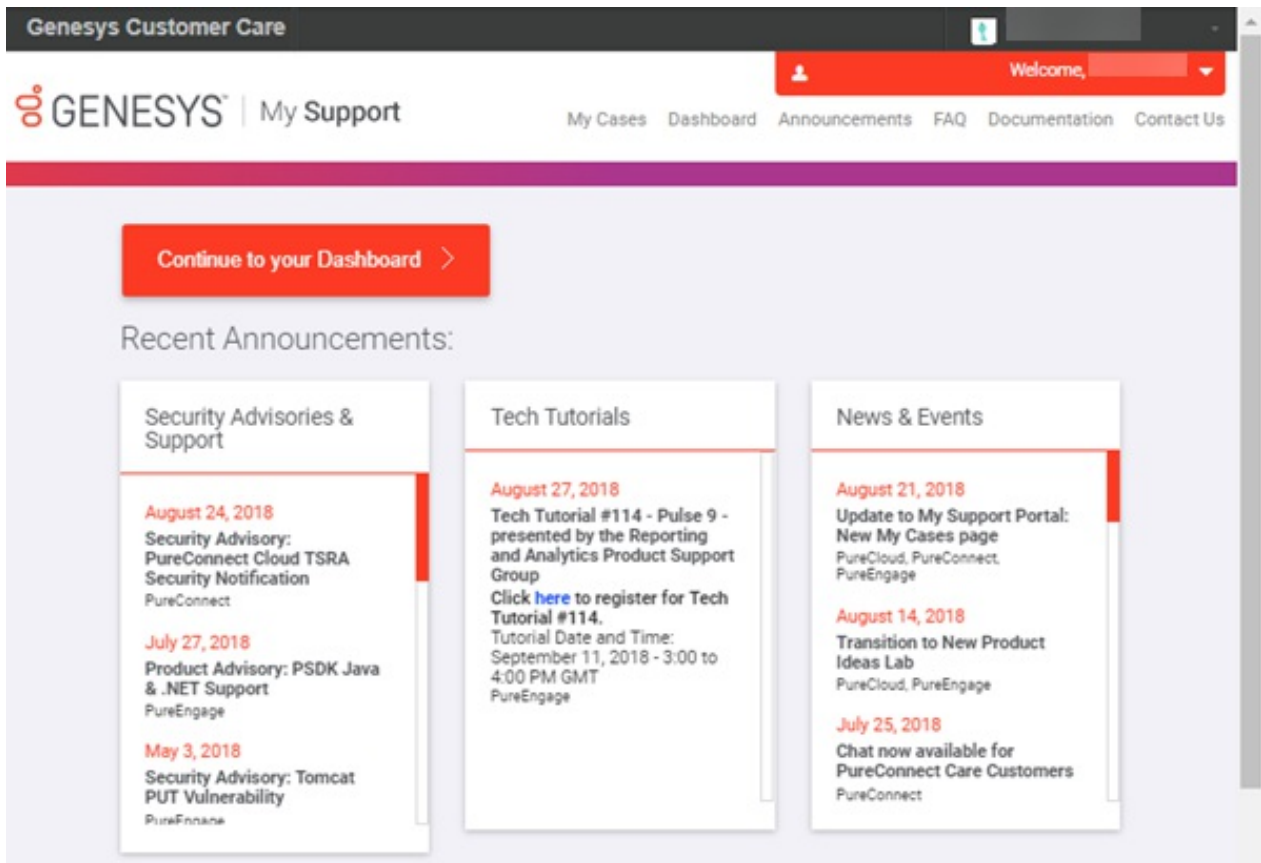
Genesys Customer Care

Welcome,

GENESYS | My Support

My Cases Dashboard Announcements FAQ Documentation Contact Us

Continue to your Dashboard >

Recent Announcements:

Security Advisories & Support

August 24, 2018
Security Advisory: PureConnect Cloud TSRA Security Notification
PureConnect

July 27, 2018
Product Advisory: PSDK Java & .NET Support
PureEngage

May 3, 2018
Security Advisory: Tomcat PUT Vulnerability
PureEngage

Tech Tutorials

August 27, 2018
Tech Tutorial #114 - Pulse 9 - presented by the Reporting and Analytics Product Support Group
Click here to register for Tech Tutorial #114.
Tutorial Date and Time: September 11, 2018 - 3:00 to 4:00 PM GMT
PureEngage

News & Events

August 21, 2018
Update to My Support Portal: New My Cases page
PureCloud, PureConnect, PureEngage

August 14, 2018
Transition to New Product Ideas Lab
PureCloud, PureEngage

July 25, 2018
Chat now available for PureConnect Care Customers
PureConnect